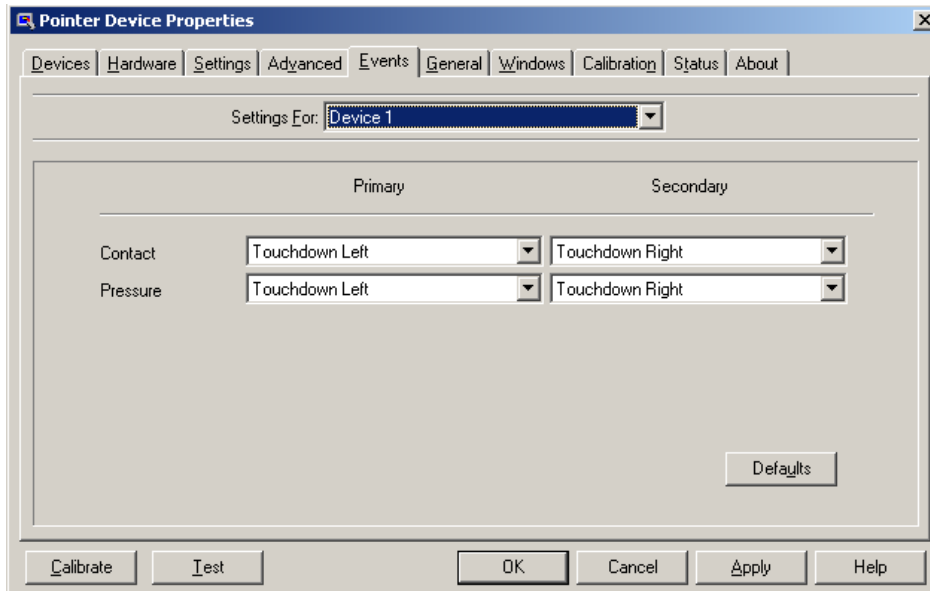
Pointer Device Properties

Devices | Hardware | Settings | Advanced | Events | General | Windows | Calibration | Status | About

Settings For: Device 1

Primary

Secondary

Contact Touchdown Left Touchdown Right

Pressure Touchdown Left Touchdown Right

Defaults

Calibrate

Test

OK

Cancel

Apply

Help